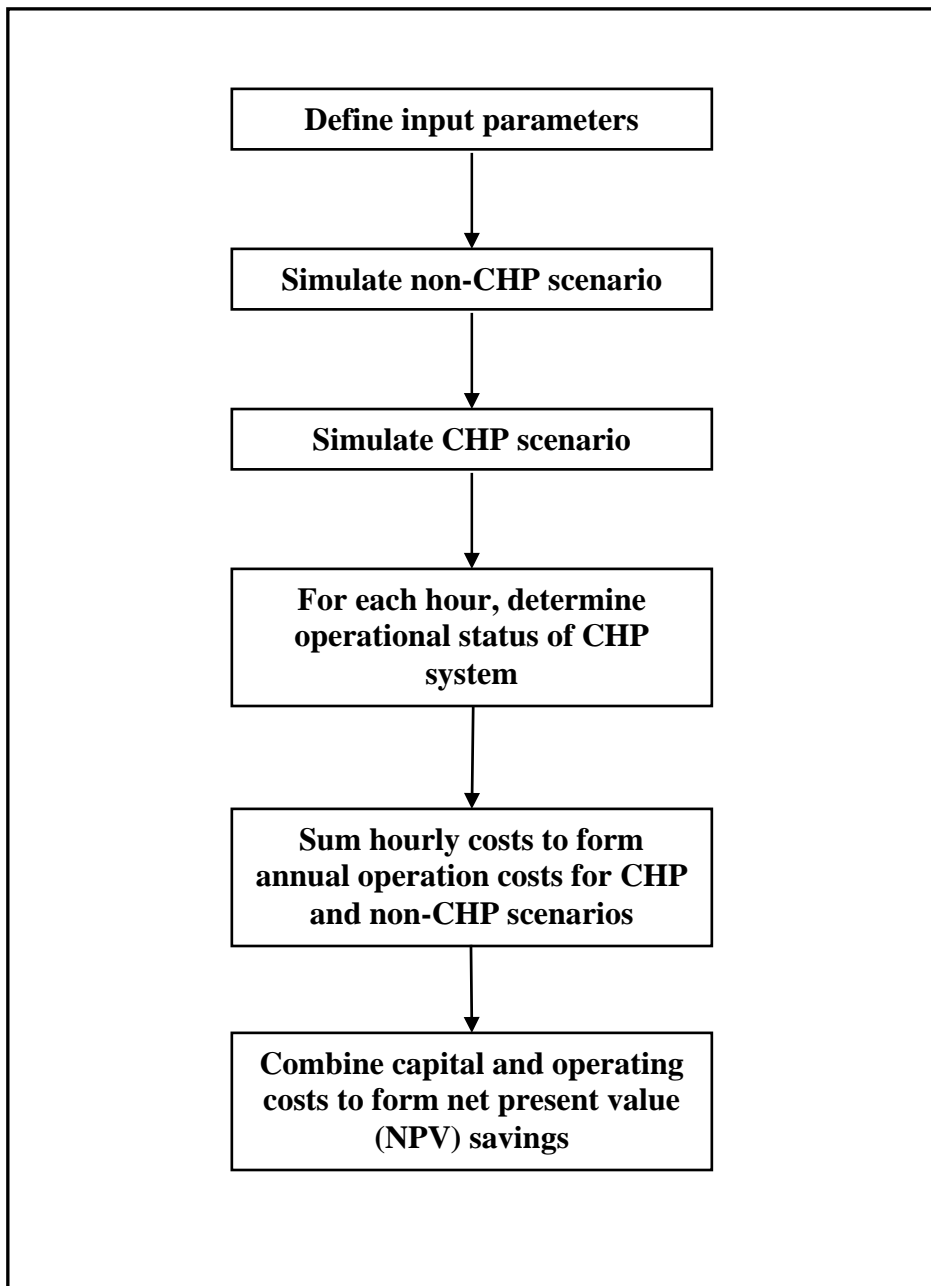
Define input parameters

Simulate non-CHP scenario

Simulate CHP scenario

For each hour, determine operational status of CHP system

Sum hourly costs to form annual operation costs for CHP and non-CHP scenarios

Combine capital and operating costs to form net present value (NPV) savings